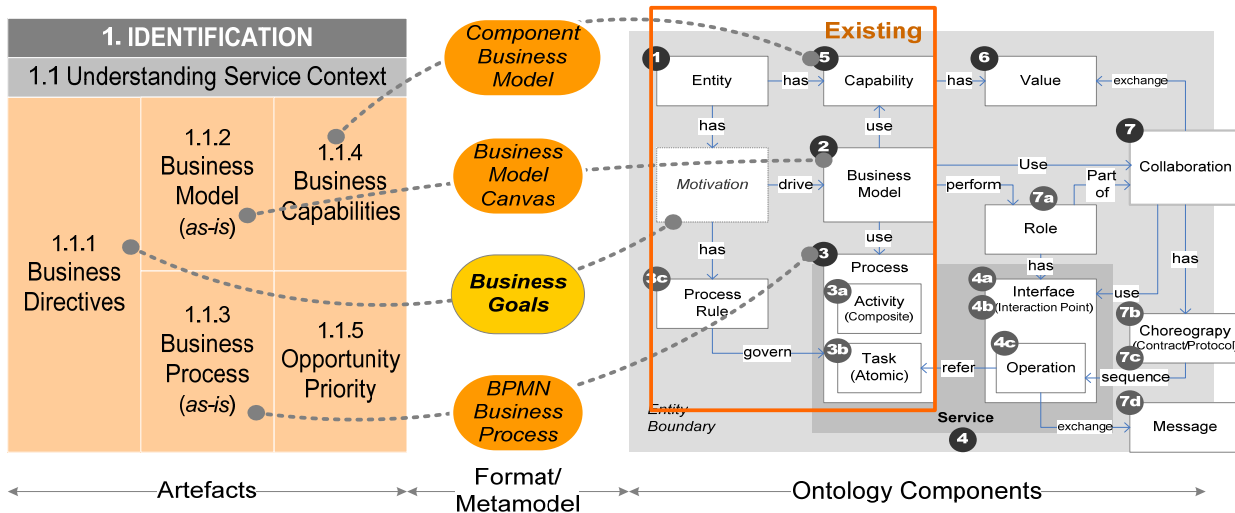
1. IDENTIFICATION

1.1 Understanding Service Context

1.1.1 Business Directives

1.1.2 Business Model (*as-is*)

1.1.4 Business Capabilities

1.1.3 Business Process (*as-is*)

1.1.5 Opportunity Priority

Component Business Model

Business Model Canvas

Business Goals

BPMN Business Process

Existing

1 Entity

5 Capability

6 Value

7 Collaboration

has

has

exchange

has

use

Motivation

drive

2 Business Model

Use

perform

Part of

7a Role

has

has

use

3 Process

3c Process Rule

3a Activity (Composite)

3b Task (Atomic)

govern

4a Interface

4b (Interaction Point)

4c Operation

refer

use

has

7b Choreograpy (Contract/Protocol)

7c sequence

7d Message

exchange

Entity Boundary

Service

4

Artefacts

Format/ Metamodel

Ontology Components